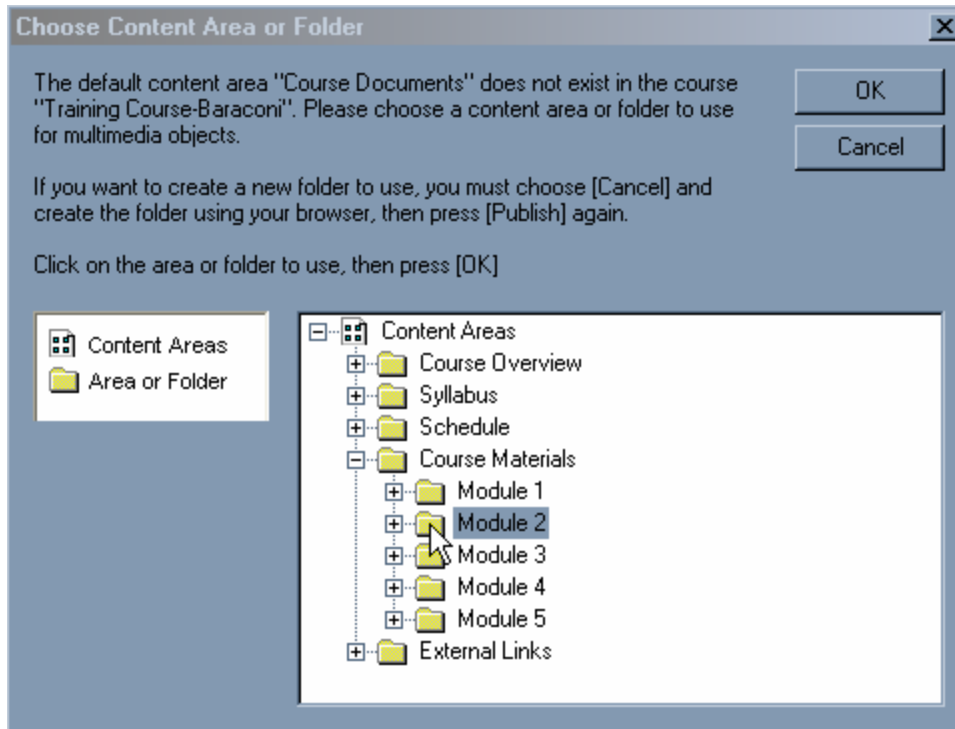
Choose Content Area or Folder

×

The default content area "Course Documents" does not exist in the course "Training Course-Baraconi". Please choose a content area or folder to use for multimedia objects.

If you want to create a new folder to use, you must choose [Cancel] and create the folder using your browser, then press [Publish] again.

Click on the area or folder to use, then press [OK]

OK

Cancel

Content Areas
Area or Folder

Content Areas
Course Overview
Syllabus
Schedule
Course Materials
Module 1
Module 2
Module 3
Module 4
Module 5
External Links